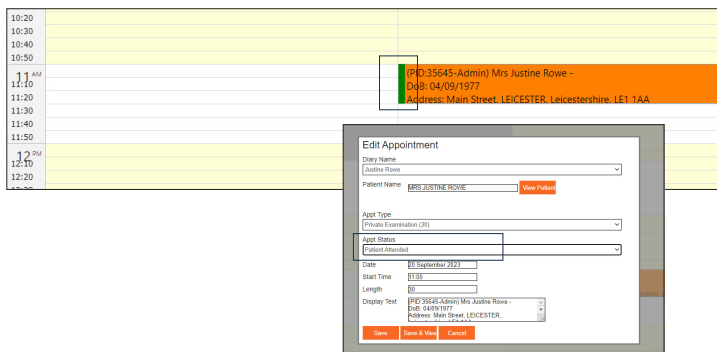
10:20
10:30
10:40
10:50
11 AM
11:10
11:20
11:30
11:40
11:50
12 PM
12:10
12:20

(PID:35645-Admin) Mrs Justine Rowe -
DoB: 04/09/1977
Address: Main Street, LEICESTER, Leicestershire, LE1 1AA

Edit Appointment
Diary Name
Justine Rowe
Patient Name MRS JUSTINE ROWE View Patient
Appt Type
Private Examination (30)
Appt Status
Patient Attended
Date 20 September 2023
Start Time 11:00
Length 30
Display Text (PID:35645-Admin) Mrs Justine Rowe - DoB: 04/09/1977 Address: Main Street, LEICESTER,
Save Save & View Cancel